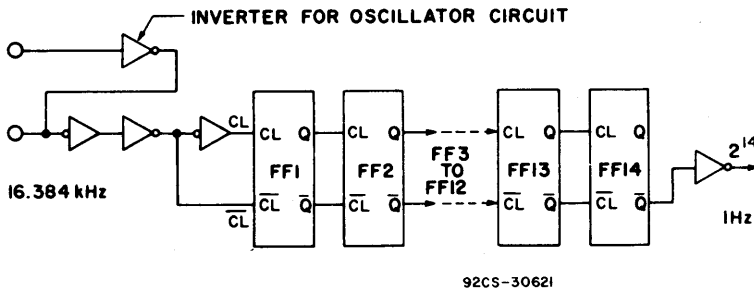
INVERTER FOR OSCILLATOR CIRCUIT

16.384 kHz

CL

$\overline{CL}$

CL Q

FF1

$\overline{CL}$ $\overline{Q}$

CL Q

FF2

$\overline{CL}$ $\overline{Q}$

FF3 TO FF12

CL Q

FF13

$\overline{CL}$ $\overline{Q}$

CL Q

FF14

$\overline{CL}$ $\overline{Q}$

$2^{14}$

1Hz

92CS-30621